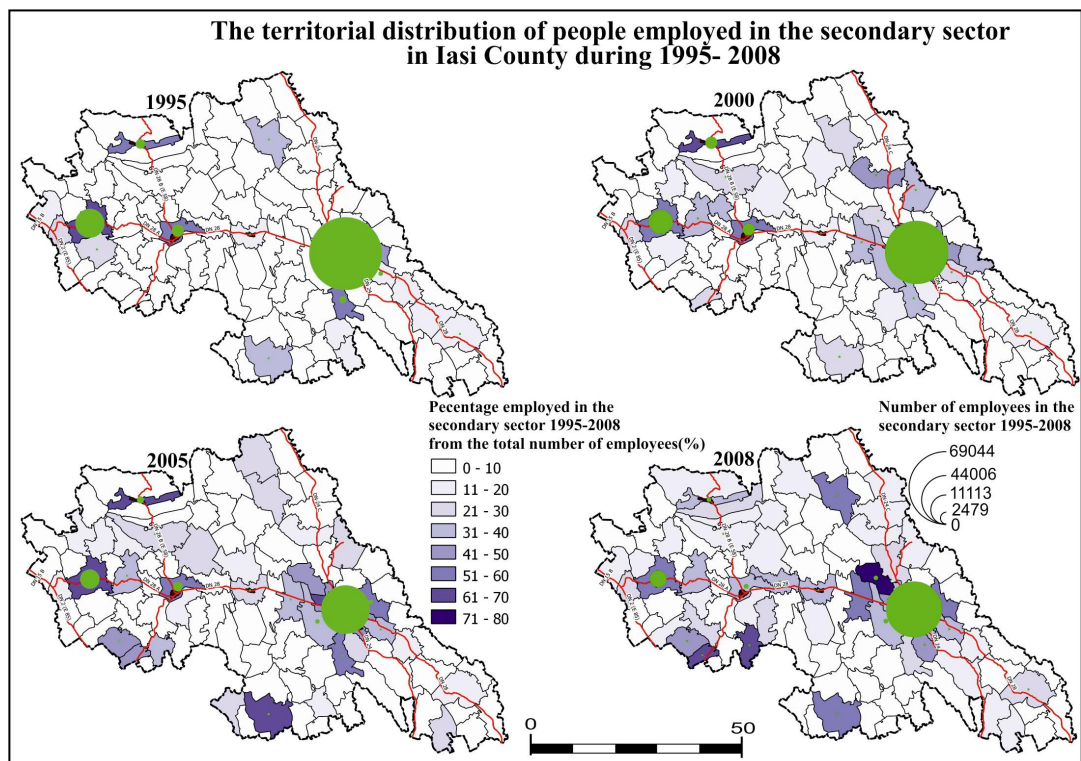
The territorial distribution of people employed in the secondary sector in Iasi County during 1995- 2008

1995

2000

2005

2008

Pecentage employed in the secondary sector 1995-2008 from the total number of employees(%)

0 - 10
11 - 20
21 - 30
31 - 40
41 - 50
51 - 60
61 - 70
71 - 80

Number of employees in the secondary sector 1995-2008

69044
44006
11113
2479
0

0
50